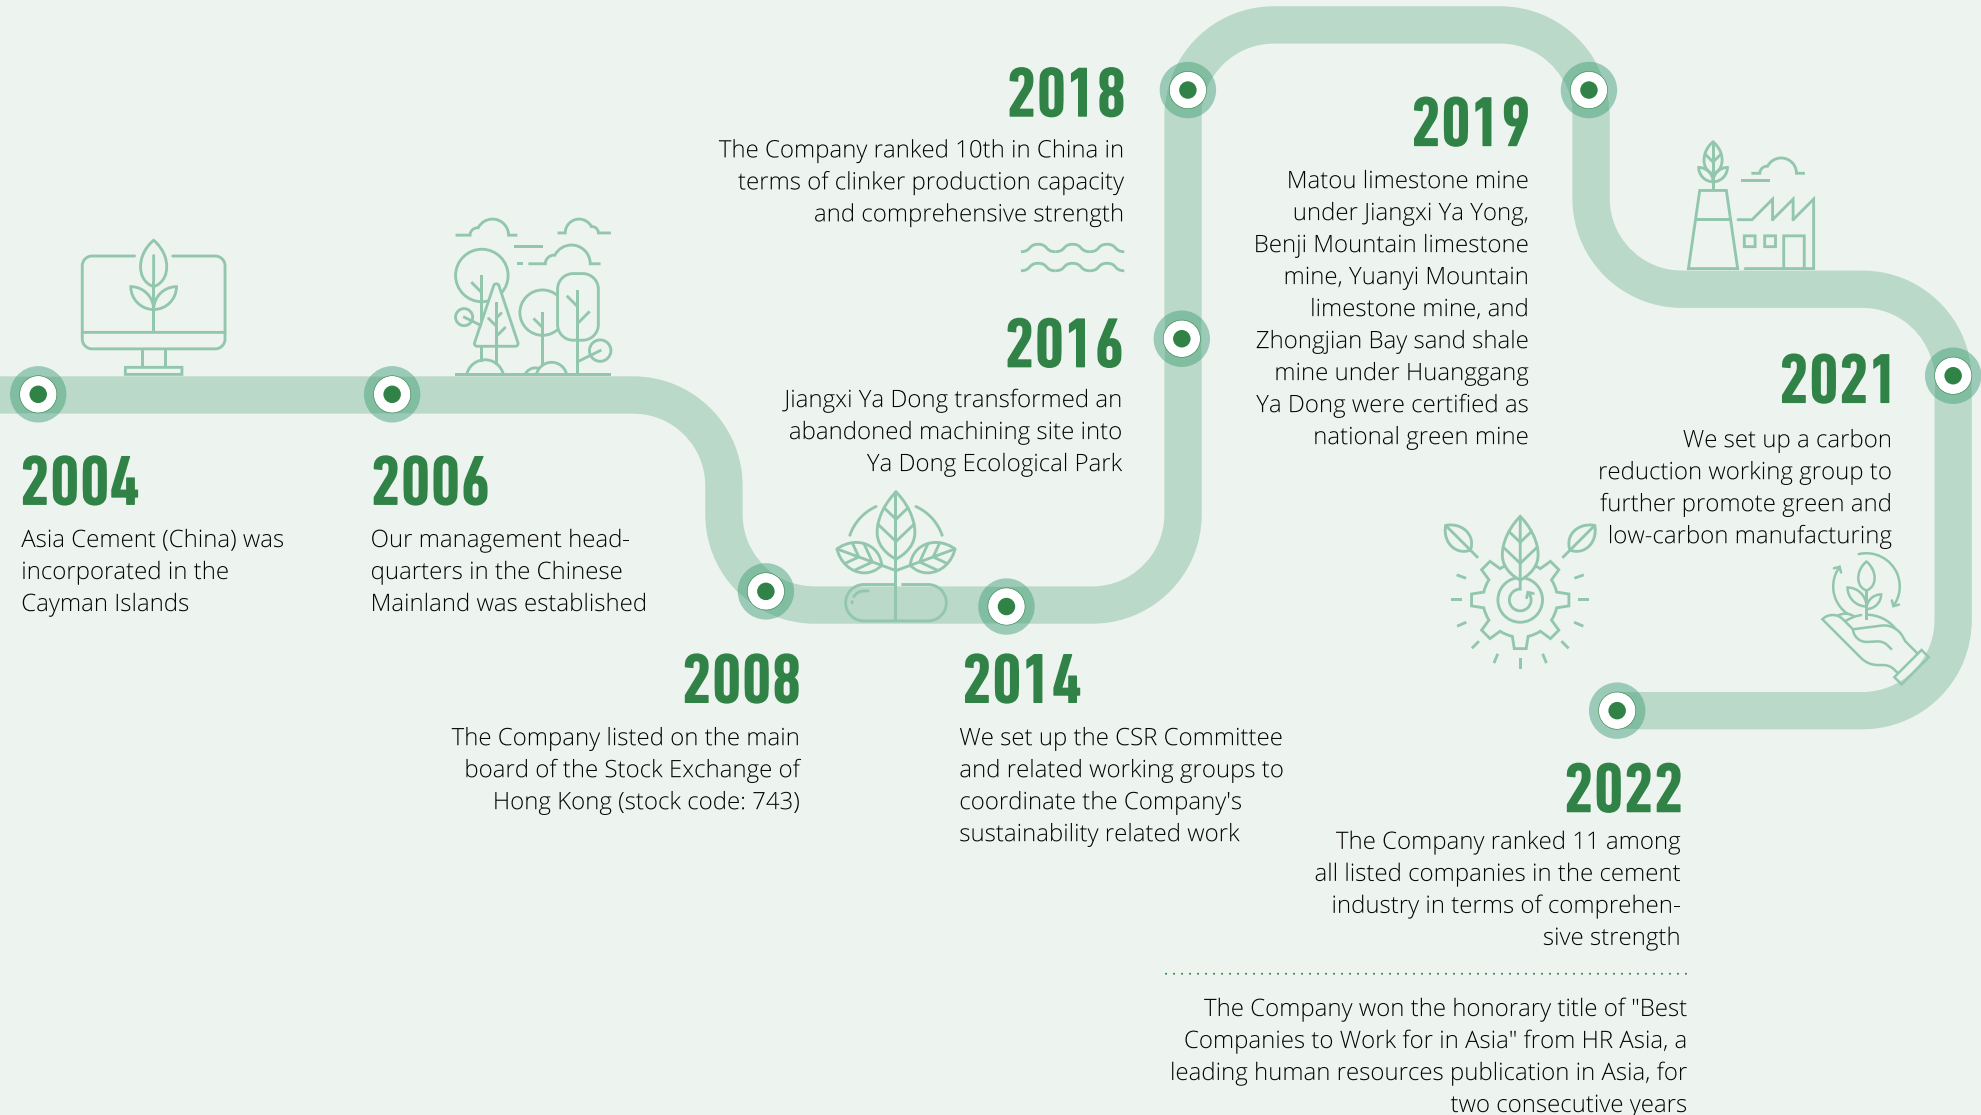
2004
Asia Cement (China) was incorporated in the Cayman Islands

2006
Our management headquarters in the Chinese Mainland was established

2008
The Company listed on the main board of the Stock Exchange of Hong Kong (stock code: 743)

2014
We set up the CSR Committee and related working groups to coordinate the Company's sustainability related work

2016
Jiangxi Ya Dong transformed an abandoned machining site into Ya Dong Ecological Park

2018
The Company ranked 10th in China in terms of clinker production capacity and comprehensive strength

2019
Matou limestone mine under Jiangxi Ya Yong, Benji Mountain limestone mine, Yuanyi Mountain limestone mine, and Zhongjian Bay sand shale mine under Huanggang Ya Dong were certified as national green mine

2021
We set up a carbon reduction working group to further promote green and low-carbon manufacturing

2022
The Company ranked 11 among all listed companies in the cement industry in terms of comprehensive strength

The Company won the honorary title of "Best Companies to Work for in Asia" from HR Asia, a leading human resources publication in Asia, for two consecutive years